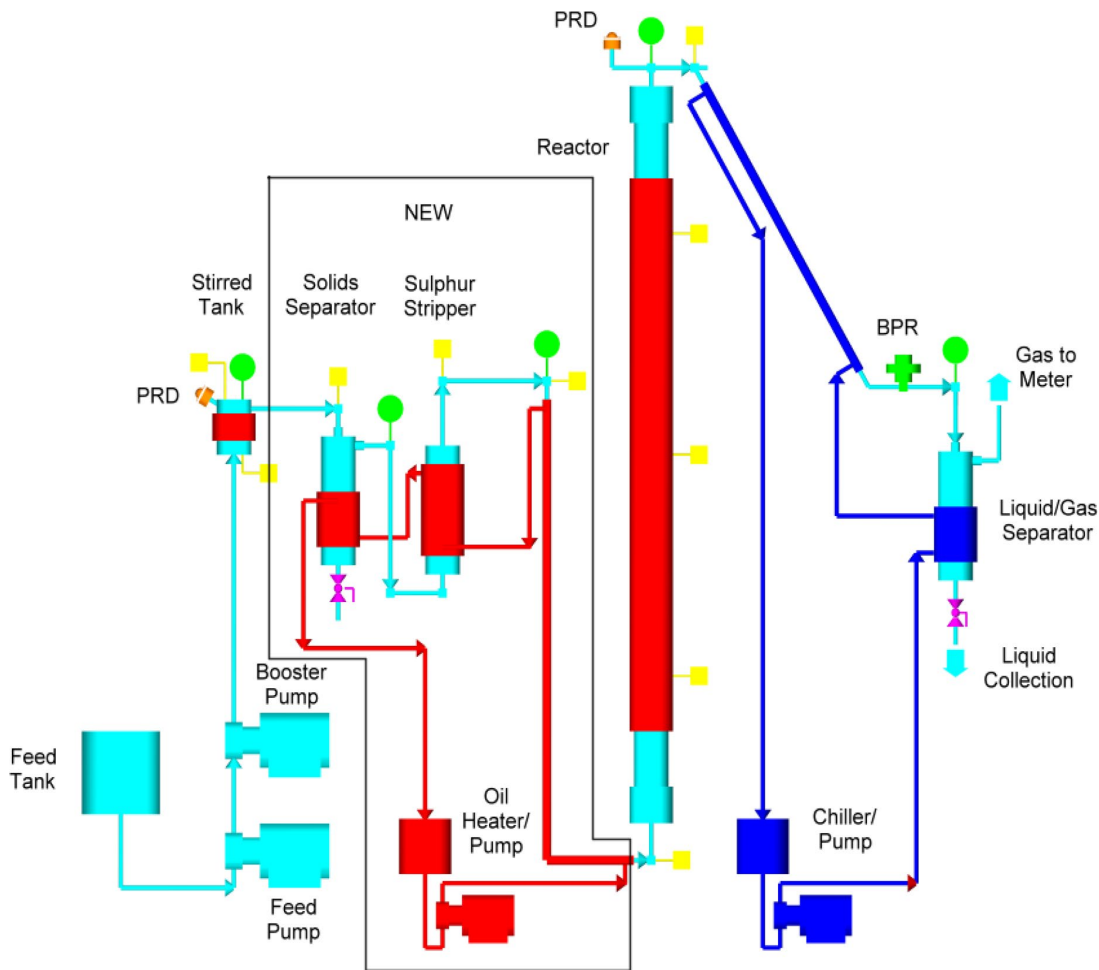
PRD

Reactor

NEW

Stirred Tank

Solids Separator

Sulphur Stripper

BPR

Gas to Meter

PRD

Liquid/Gas Separator

Liquid Collection

Booster Pump

Feed Tank

Oil Heater/ Pump

Chiller/ Pump

Feed Pump